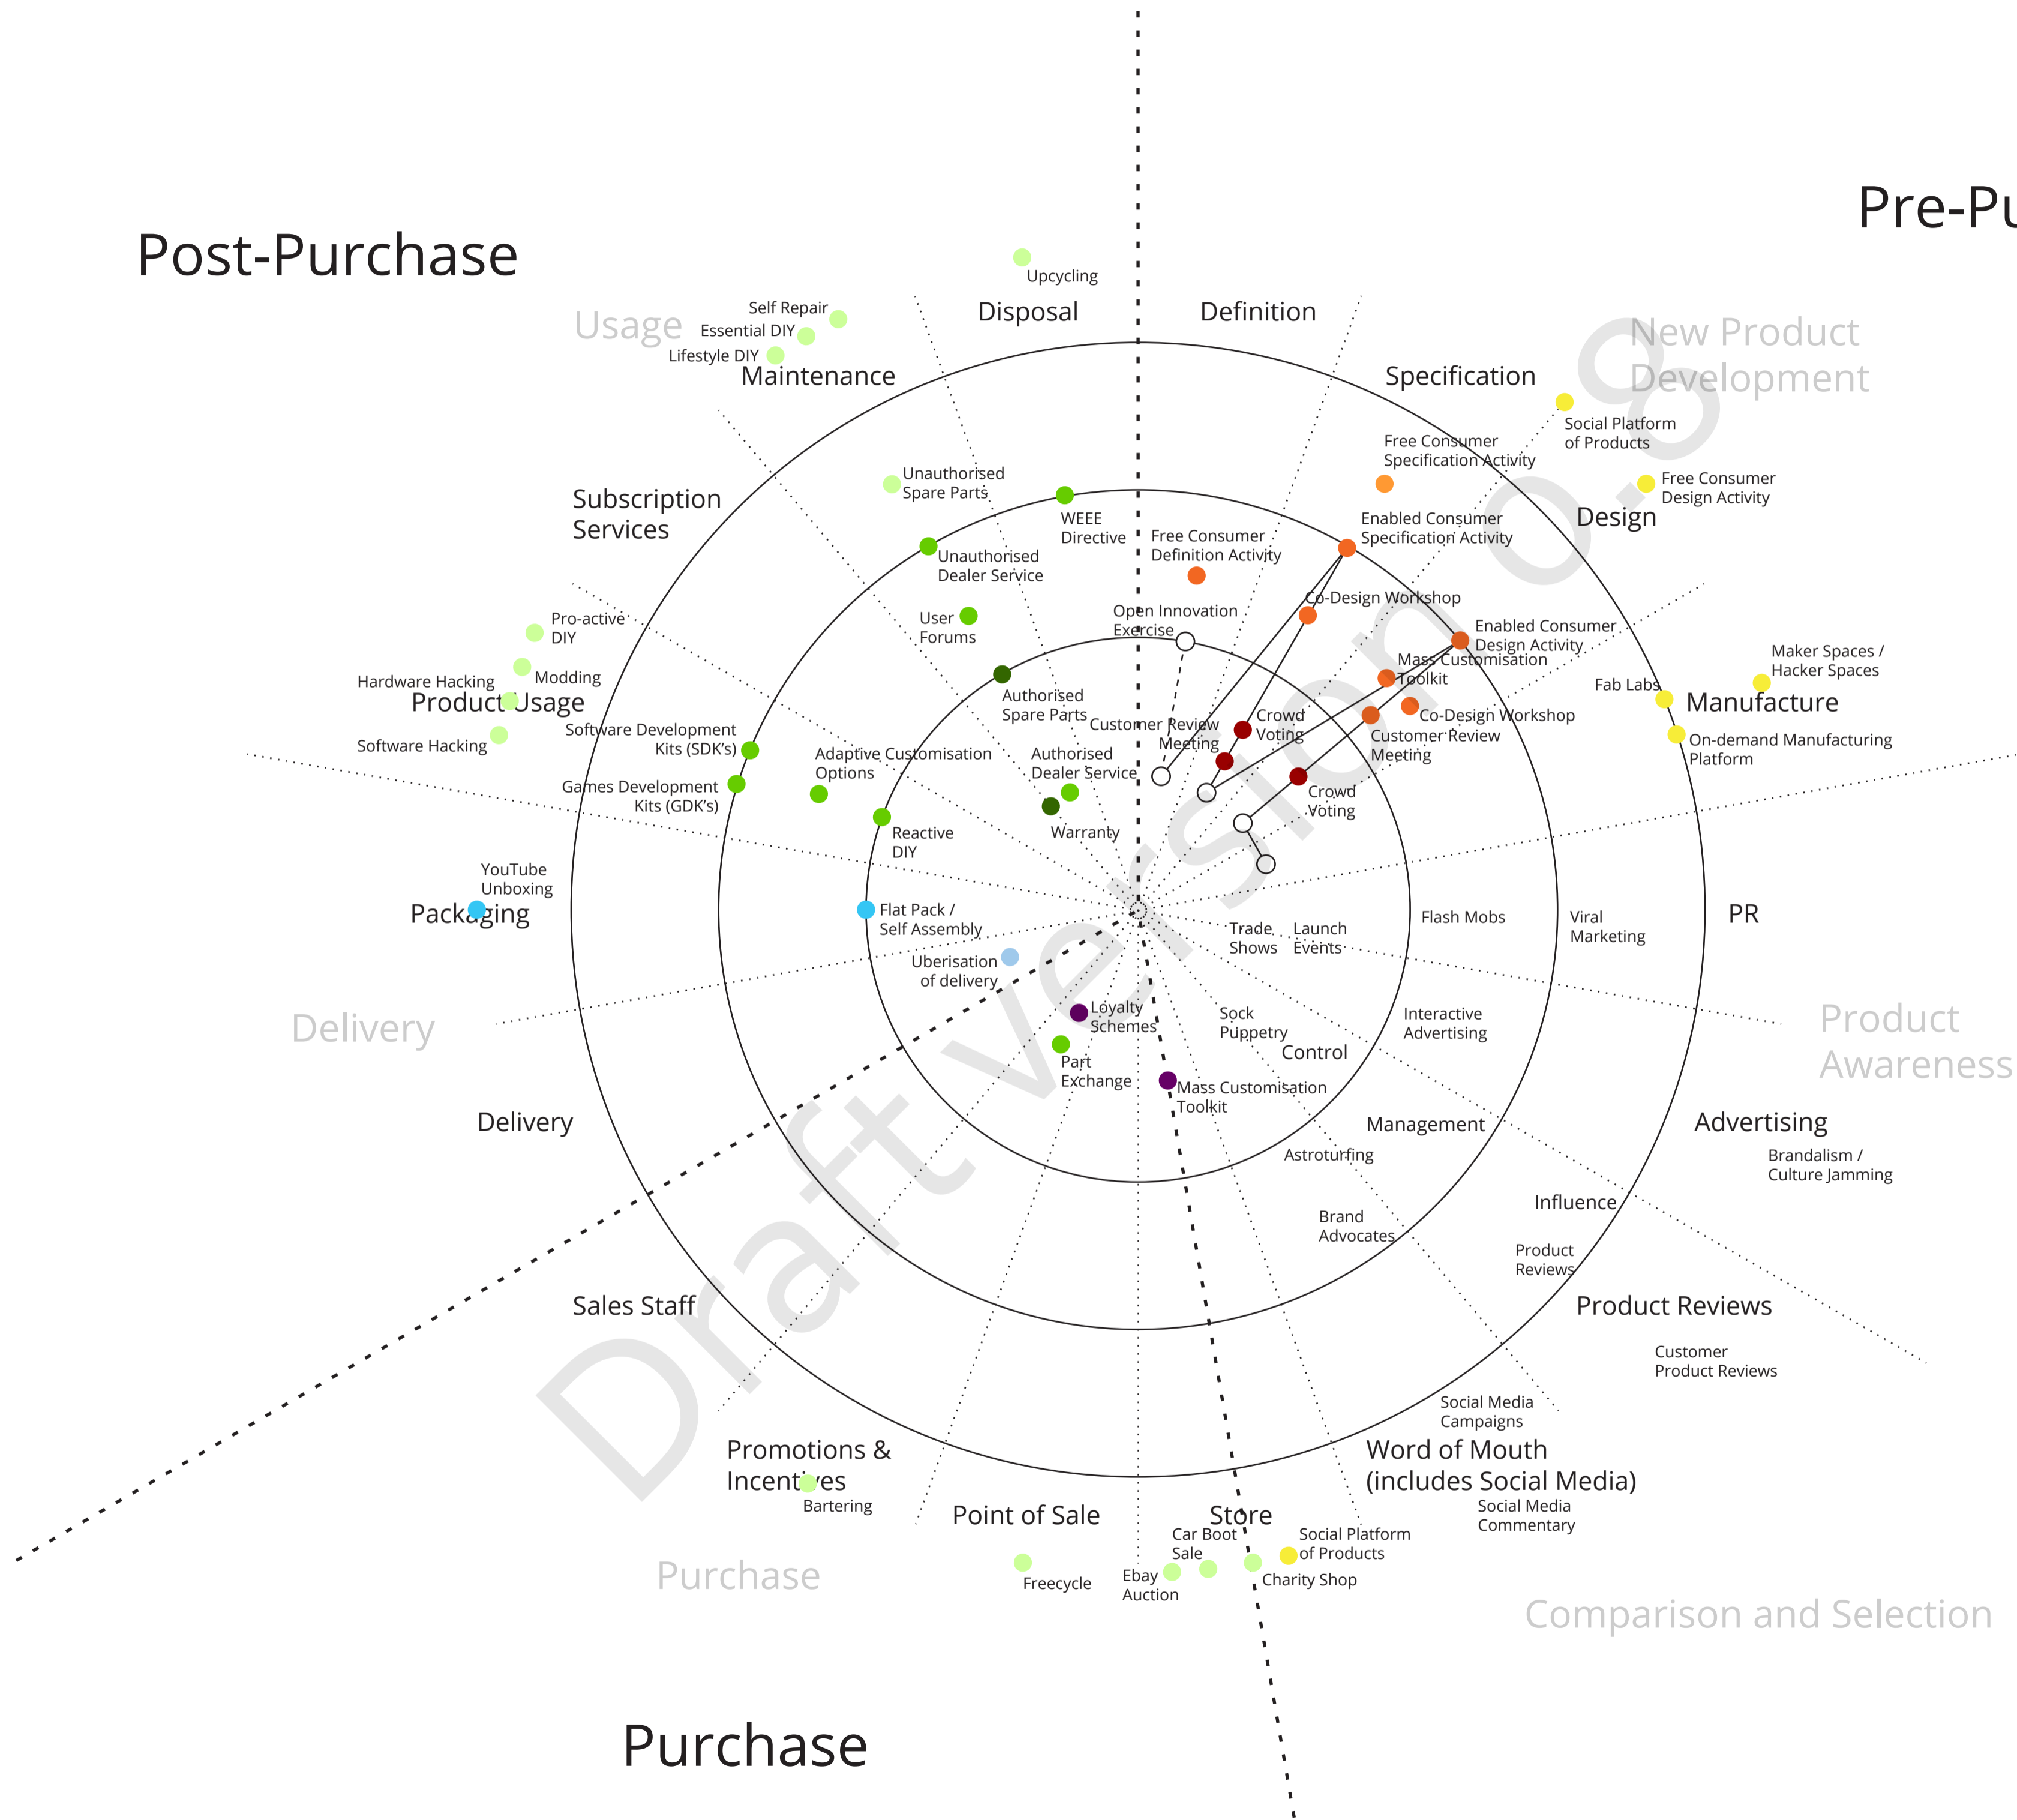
Post-Purchase

Pre-Pu

Upcycling
Disposal
Definition
Usage
Self Repair
Essential DIY
Lifestyle DIY
Maintenance
Specification
New Product Development
Social Platform of Products
Free Consumer Specification Activity
Free Consumer Design Activity
Design
Subscription Services
Unauthorised Spare Parts
WEEE Directive
Free Consumer Definition Activity
Enabled Consumer Specification Activity
Unauthorised Dealer Service
Co-Design Workshop
Open Innovation Exercise
Enabled Consumer Design Activity
Pro-active DIY
User Forums
Mass Customisation Toolkit
Maker Spaces / Hacker Spaces
Modding
Fab Labs
Manufacture
Hardware Hacking
Product Usage
Authorised Spare Parts
Customer Review Meeting
Crowd Voting
Co-Design Workshop
Software Development Kits (SDK's)
Customer Review Meeting
On-demand Manufacturing Platform
Software Hacking
Adaptive Customisation Options
Authorised Dealer Service
Games Development Kits (GDK's)
Crowd Voting
Reactive DIY
Warranty
YouTube Unboxing
Packaging
Flat Pack / Self Assembly
Flash Mobs
Viral Marketing
PR
Trade Shows
Launch Events
Uberisation of delivery
Delivery
Loyalty Schemes
Sock Puppetry
Interactive Advertising
Product Awareness
Part Exchange
Control
Mass Customisation Toolkit
Delivery
Management
Advertising
Astroturfing
Brandalism / Culture Jamming
Influence
Brand Advocates
Product Reviews
Sales Staff
Product Reviews
Customer Product Reviews
Social Media Campaigns
Promotions & Incentives
Word of Mouth (includes Social Media)
Bartering
Social Media Commentary
Point of Sale
Store
Car Boot Sale
Social Platform of Products
Purchase
Freecycle
Ebay Auction
Charity Shop
Comparison and Selection

Purchase

Draft version 0.9